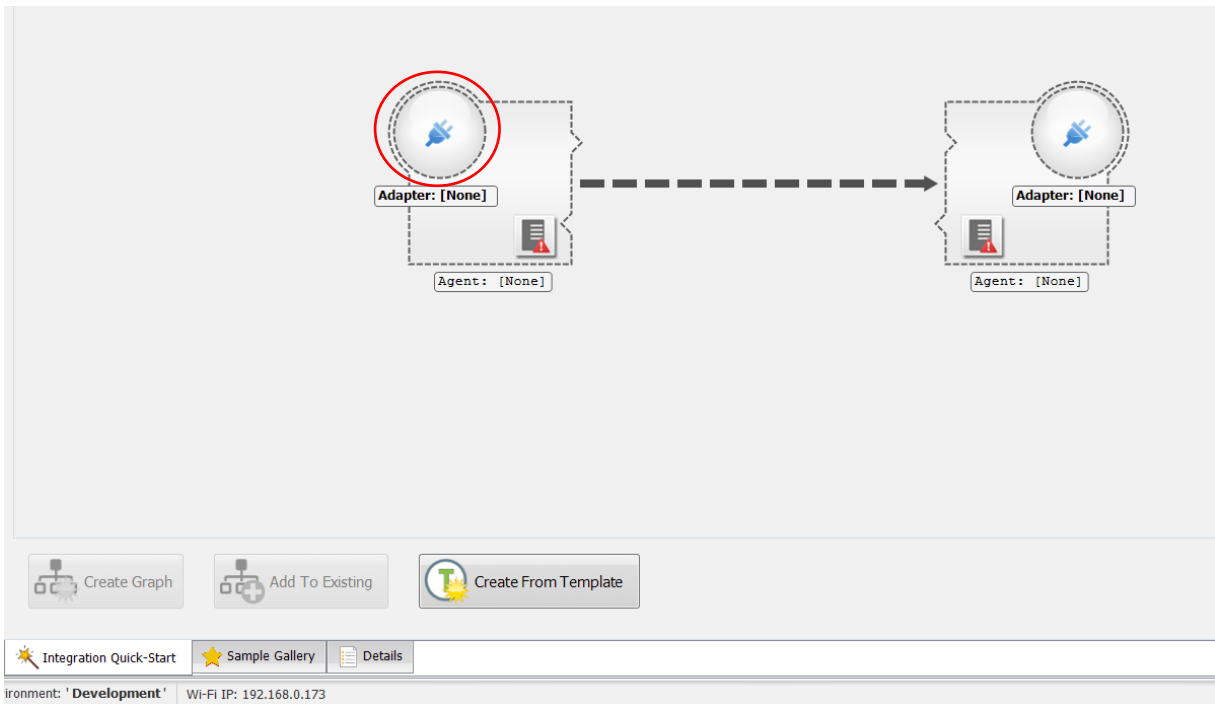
Adapter: [None]

Agent: [None]

Adapter: [None]

Agent: [None]

Create Graph

Add To Existing

Create From Template

Integration Quick-Start

Sample Gallery

Details

ironment: 'Development'

Wi-Fi IP: 192.168.0.173